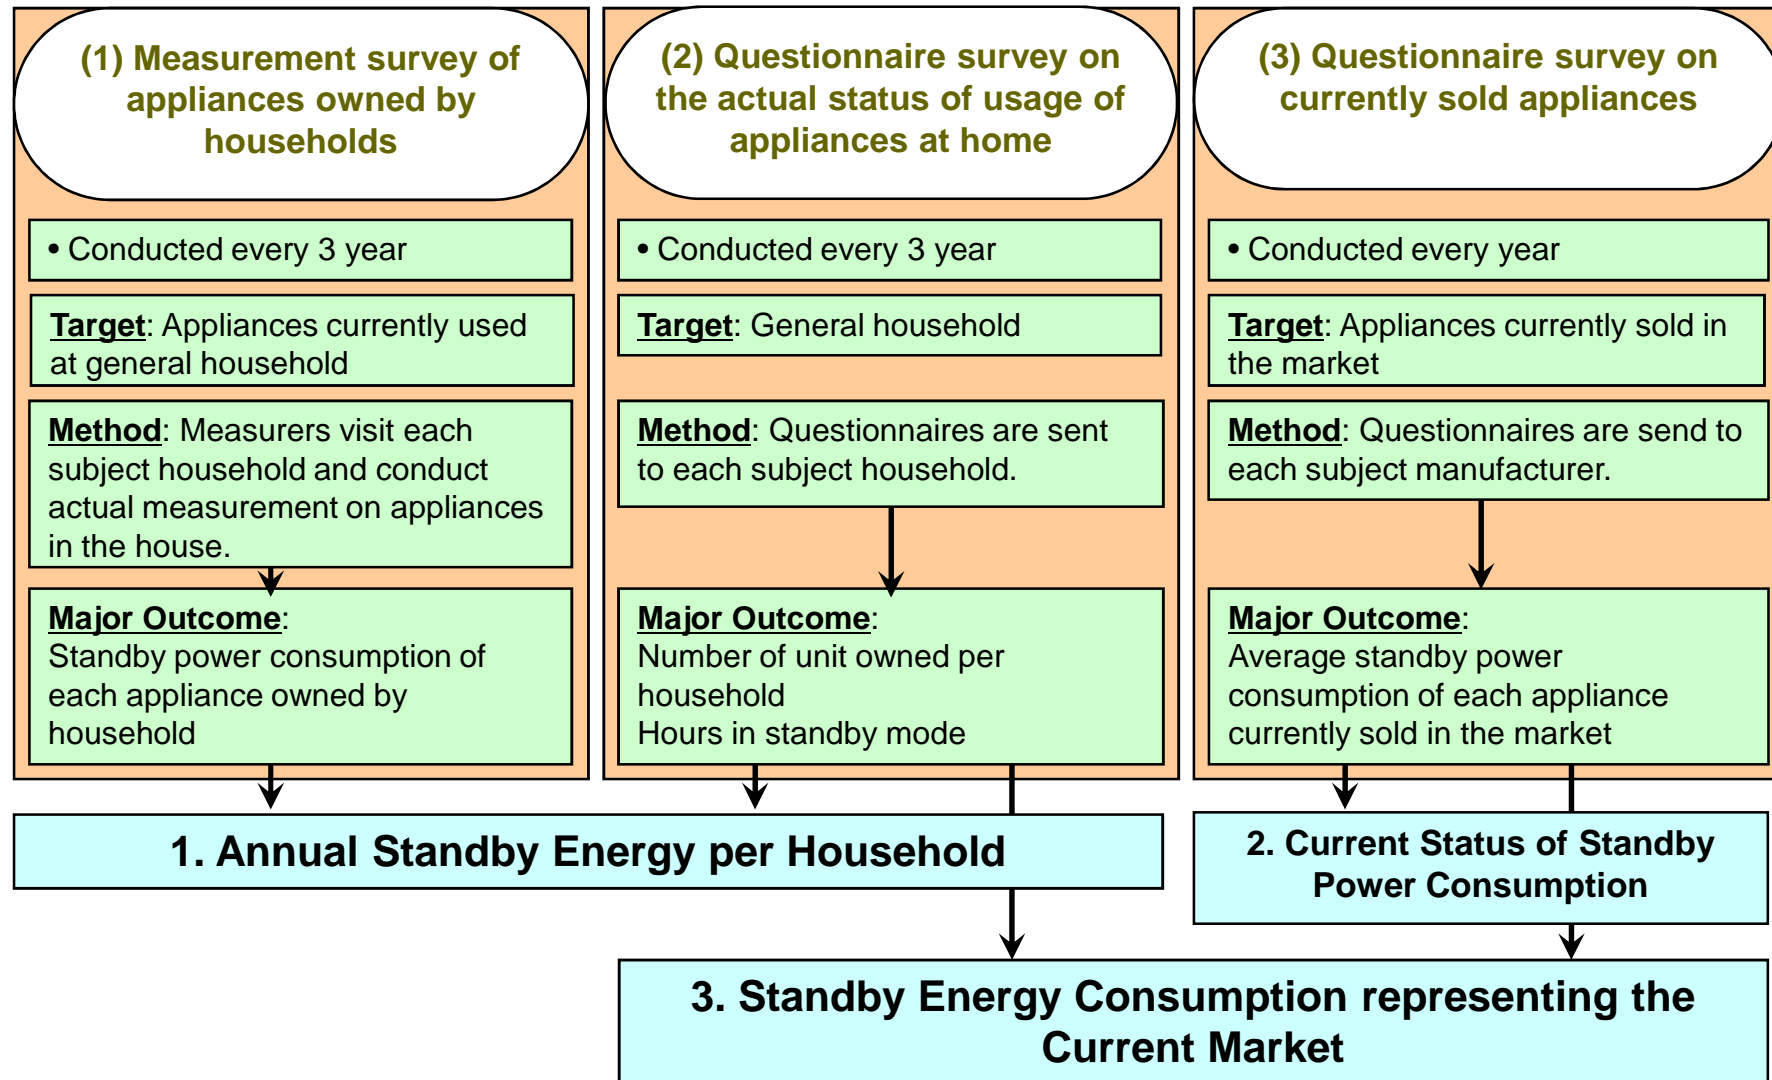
(1) Measurement survey of appliances owned by households

• Conducted every 3 year

Target: Appliances currently used at general household

Method: Measurers visit each subject household and conduct actual measurement on appliances in the house.

Major Outcome: Standby power consumption of each appliance owned by household

(2) Questionnaire survey on the actual status of usage of appliances at home

• Conducted every 3 year

Target: General household

Method: Questionnaires are sent to each subject household.

Major Outcome: Number of unit owned per household Hours in standby mode

(3) Questionnaire survey on currently sold appliances

• Conducted every year

Target: Appliances currently sold in the market

Method: Questionnaires are send to each subject manufacturer.

Major Outcome: Average standby power consumption of each appliance currently sold in the market

1. Annual Standby Energy per Household

2. Current Status of Standby Power Consumption

3. Standby Energy Consumption representing the Current Market